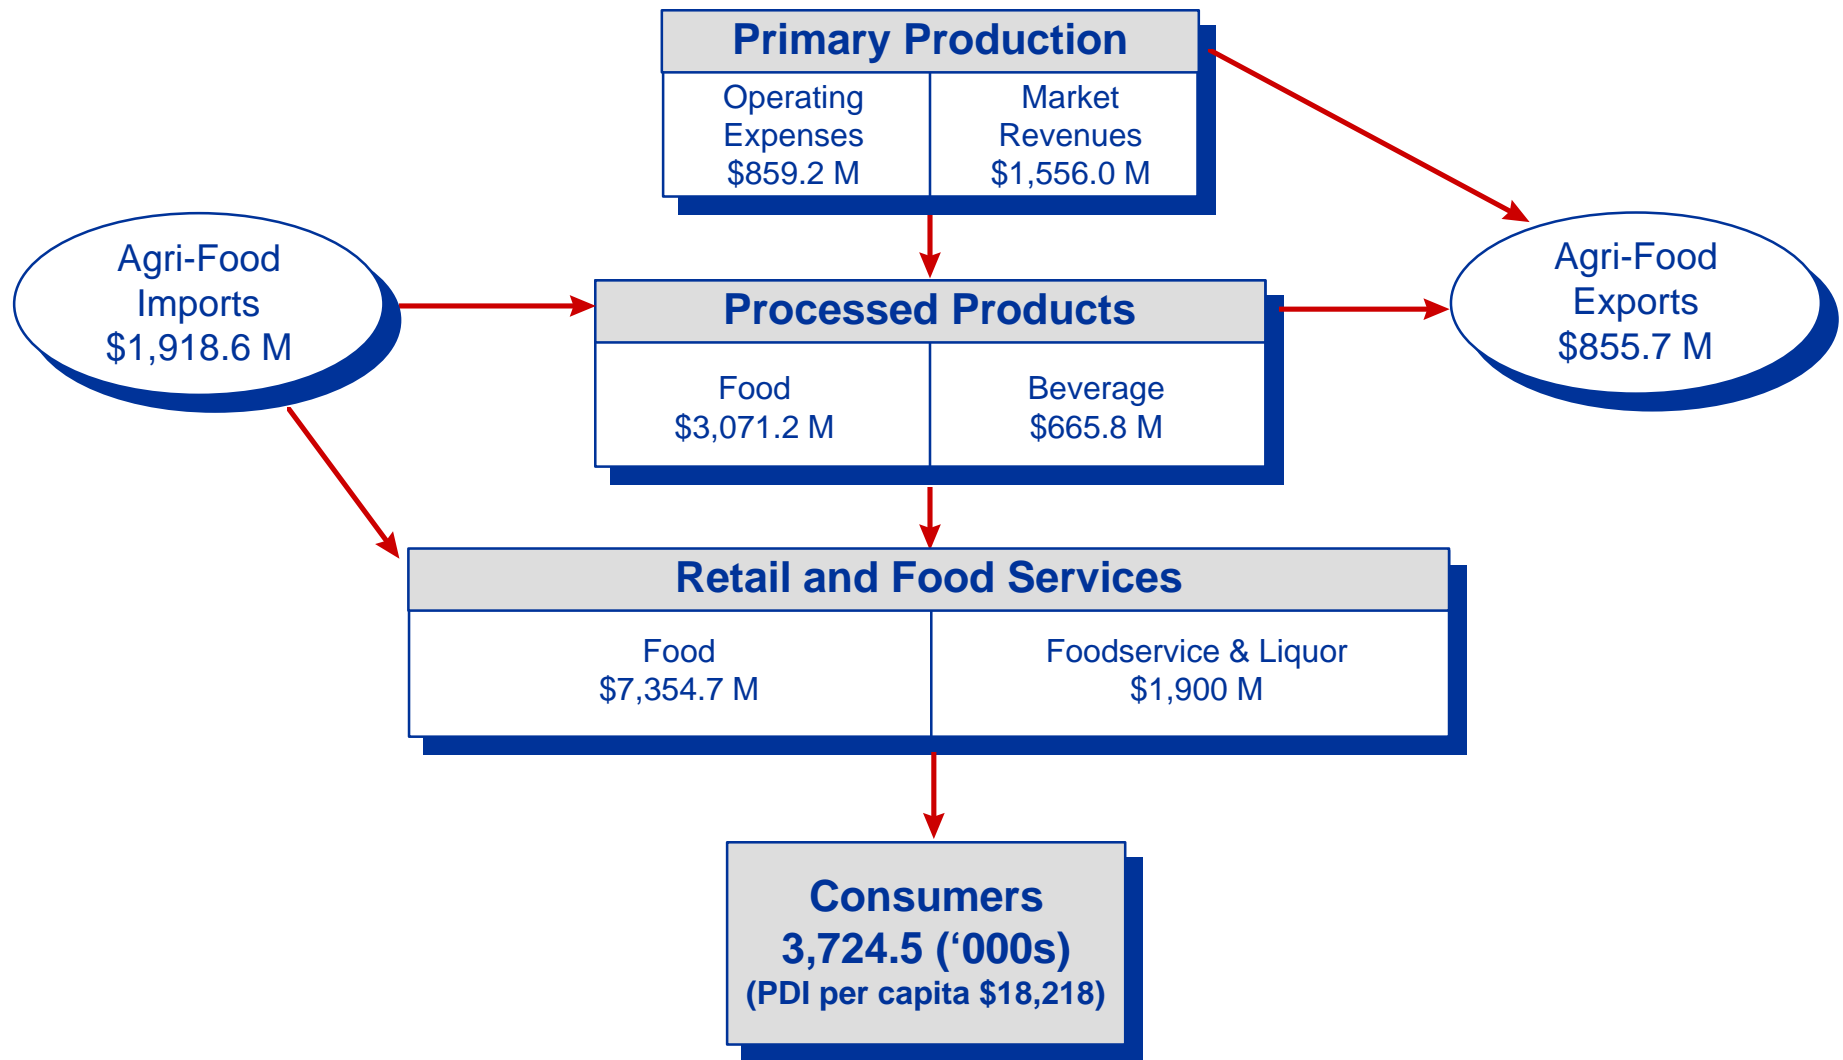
Primary Production

Operating Expenses $859.2 M

Market Revenues $1,556.0 M

Agri-Food Imports $1,918.6 M

Processed Products

Food $3,071.2 M

Beverage $665.8 M

Agri-Food Exports $855.7 M

Retail and Food Services

Food $7,354.7 M

Foodservice & Liquor $1,900 M

Consumers
3,724.5 (‘000s)
(PDI per capita $18,218)